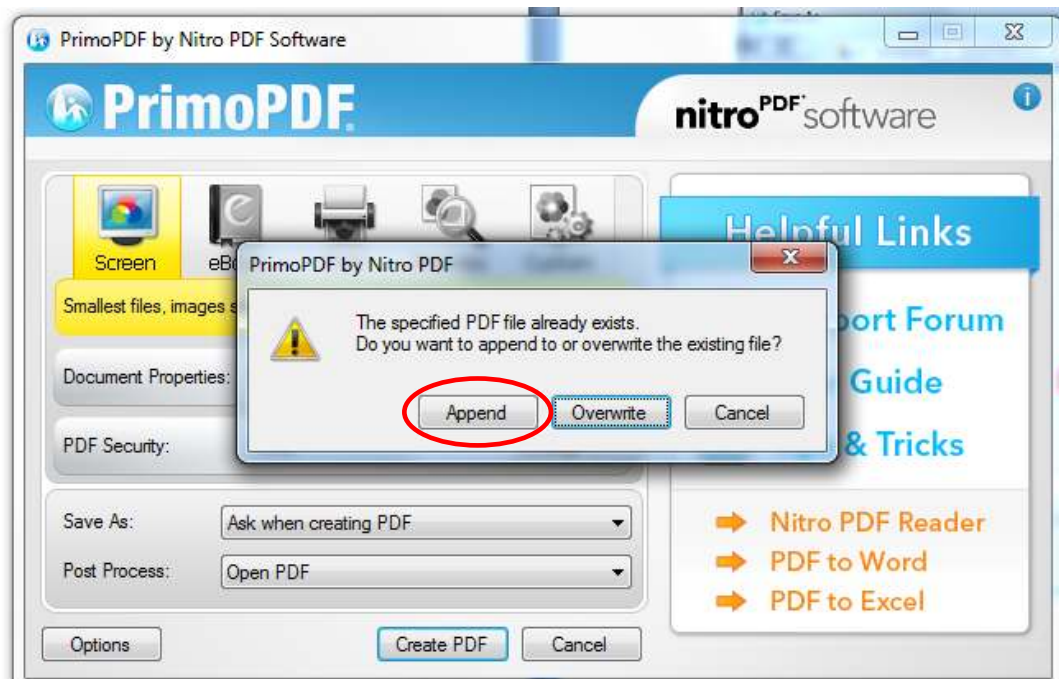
PrimoPDF by Nitro PDF Software

PrimoPDF

nitro PDF software

Screen

eB

Helpful Links

PrimoPDF by Nitro PDF

The specified PDF file already exists.
Do you want to append to or overwrite the existing file?

Append

Overwrite

Cancel

Smallest files, images s

Document Properties:

PDF Security:

ort Forum

Guide

& Tricks

Save As:

Ask when creating PDF

Post Process:

Open PDF

Nitro PDF Reader

PDF to Word

PDF to Excel

Options

Create PDF

Cancel